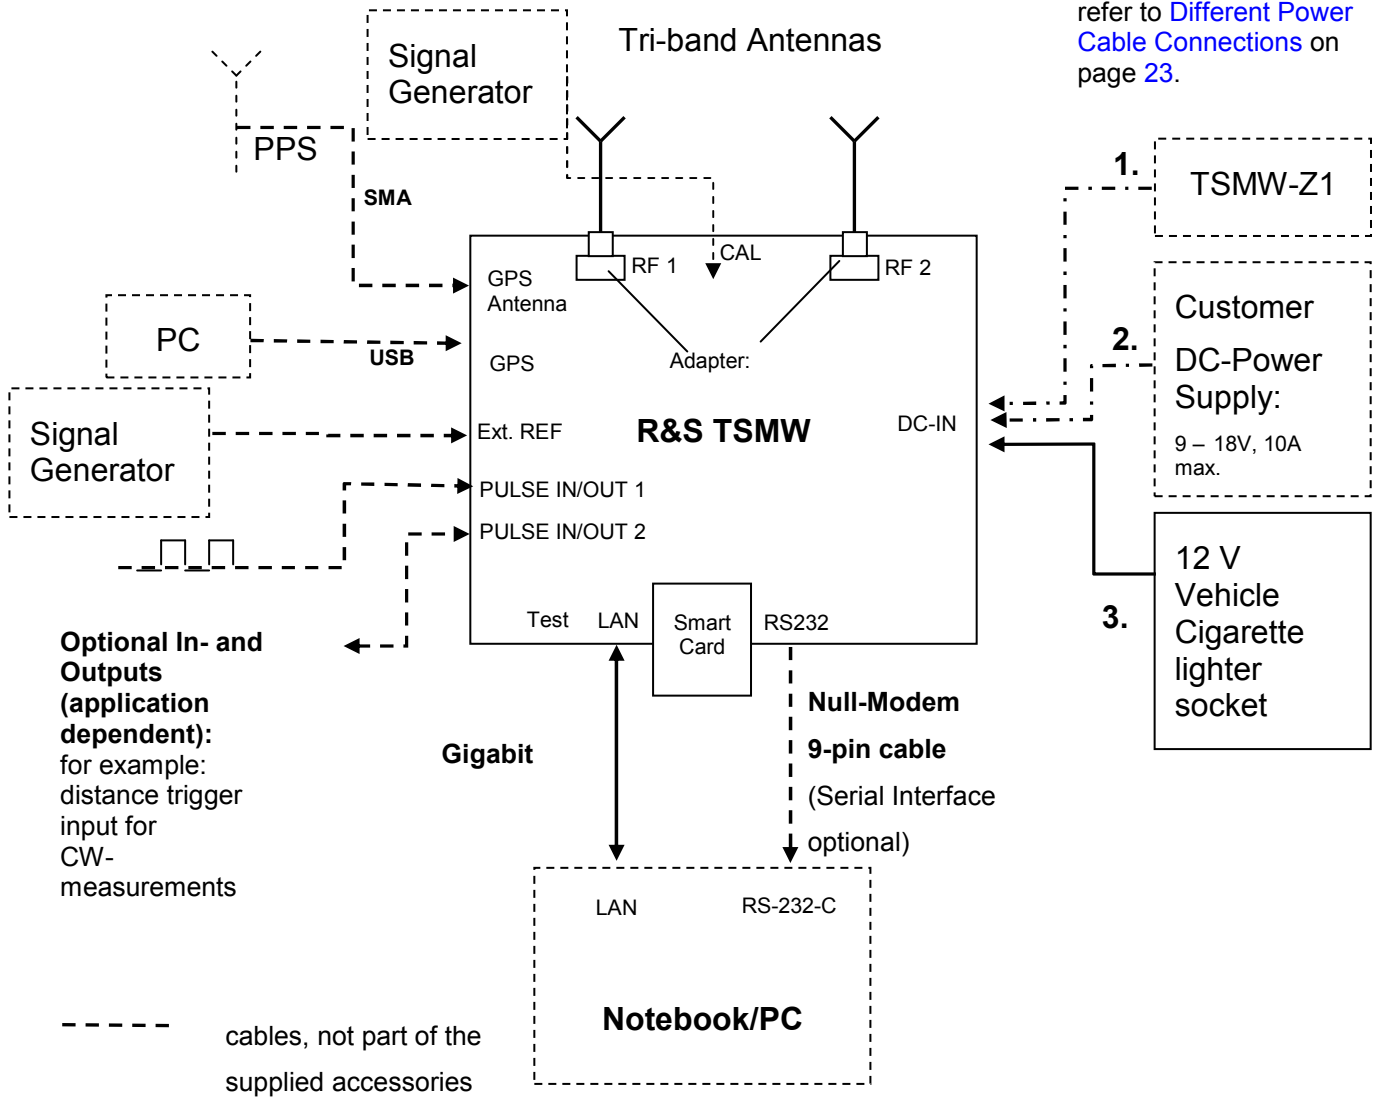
Signal Generator

Tri-band Antennas

refer to Different Power Cable Connections on page 23.

PPS

SMA

1.

TSMW-Z1

GPS Antenna

RF 1

CAL

RF 2

PC

USB

GPS

Adapter:

2.

Customer DC-Power Supply:

9 – 18V, 10A max.

Signal Generator

Ext. REF

R&S TSMW

DC-IN

PULSE IN/OUT 1

PULSE IN/OUT 2

12 V Vehicle Cigarette lighter socket

3.

Test

LAN

Smart Card

RS232

Optional In- and Outputs (application dependent): for example: distance trigger input for CW-measurements

Null-Modem

9-pin cable

(Serial Interface

optional)

Gigabit

LAN

RS-232-C

Notebook/PC

cables, not part of the supplied accessories